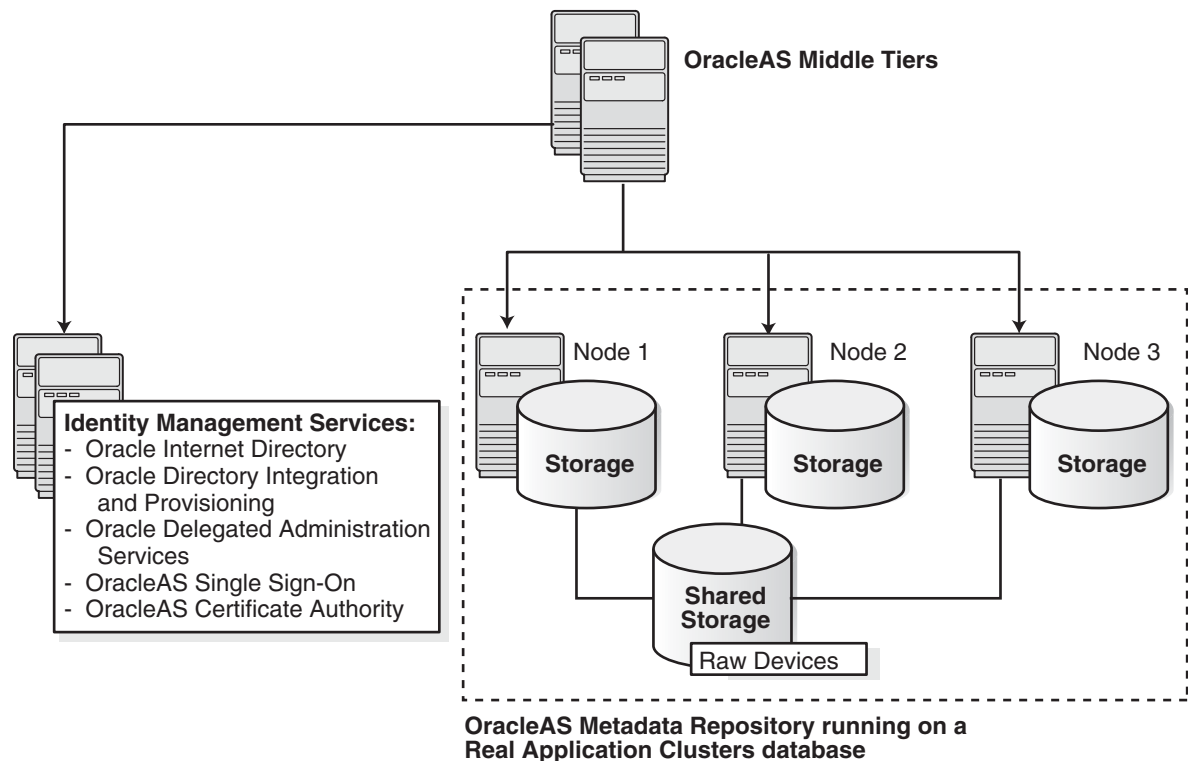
OracleAS Middle Tiers

Identity Management Services:
- Oracle Internet Directory
- Oracle Directory Integration and Provisioning
- Oracle Delegated Administration Services
- OracleAS Single Sign-On
- OracleAS Certificate Authority

Node 1

Storage

Node 2

Storage

Node 3

Storage

Shared Storage

Raw Devices

OracleAS Metadata Repository running on a Real Application Clusters database